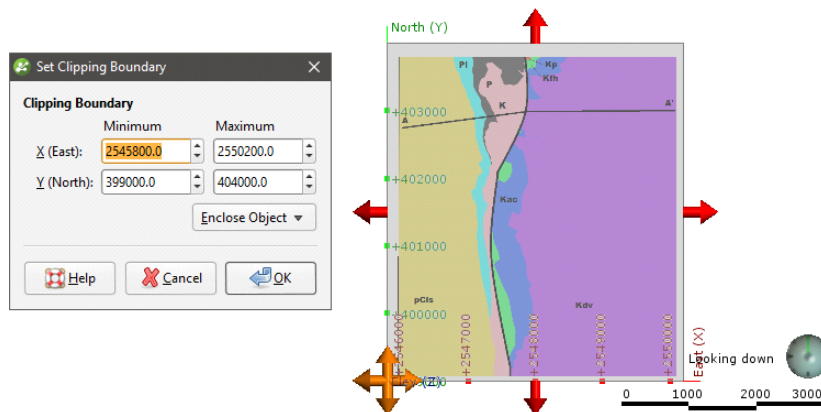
Set Clipping Boundary

Clipping Boundary

Minimum Maximum

X (East): 2545800.0 2550200.0

Y (North): 399000.0 404000.0

Enclose Object

Help Cancel OK

North (Y)

Pl Kp Kfh P K A A'

+403000

+402000

Kac

+401000

pCls Kdv

+400000

+2546000 +2547000 +2548000 +2549000 +2550000

East (X)

Looking down

0 1000 2000 3000